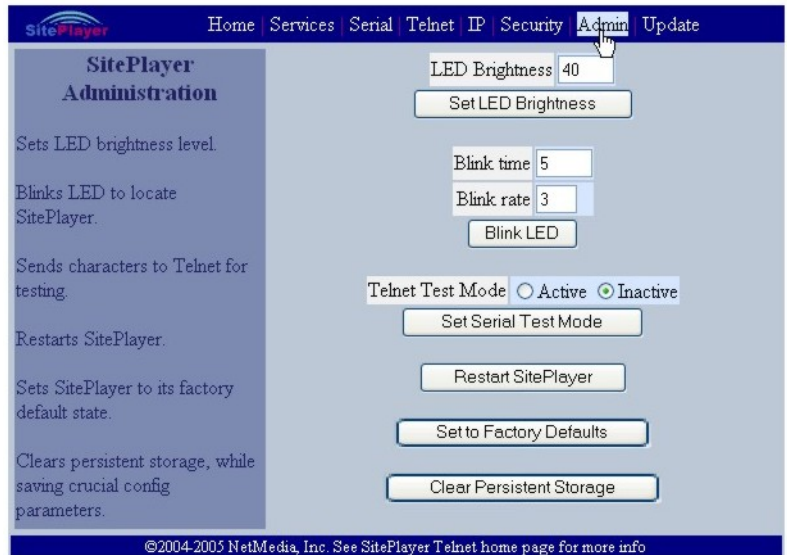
SitePlayer

Home | Services | Serial | Telnet | IP | Security | Admin | Update

SitePlayer Administration

Sets LED brightness level.

Blinks LED to locate SitePlayer.

Sends characters to Telnet for testing.

Restarts SitePlayer.

Sets SitePlayer to its factory default state.

Clears persistent storage, while saving crucial config parameters.

LED Brightness 40

Set LED Brightness

Blink time 5

Blink rate 3

Blink LED

Telnet Test Mode ○ Active ⊙ Inactive

Set Serial Test Mode

Restart SitePlayer

Set to Factory Defaults

Clear Persistent Storage

©2004-2005 NetMedia, Inc. See SitePlayer Telnet home page for more info